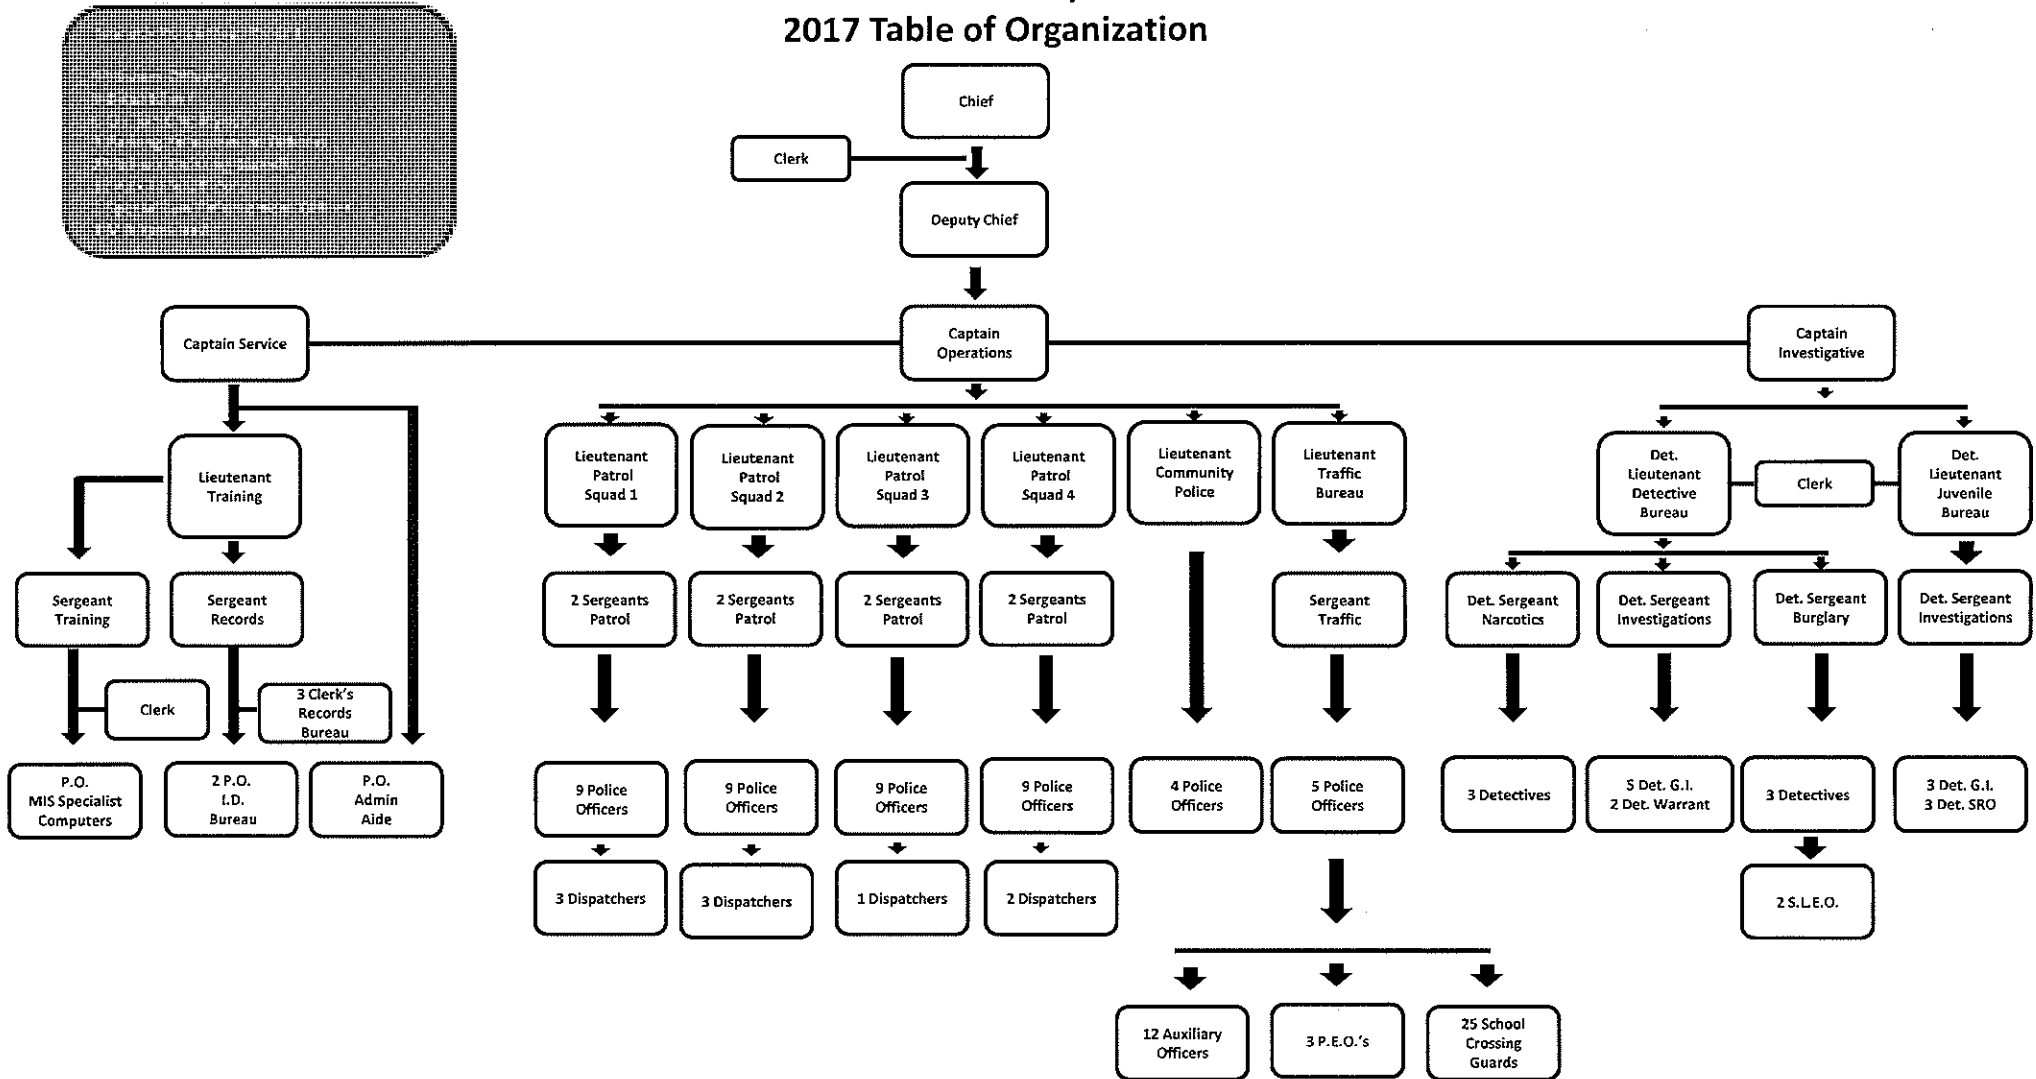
2017 Table of Organization

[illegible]

Chief

Clerk

Deputy Chief

Captain Service

Captain Operations

Captain Investigative

Lieutenant Training

Sergeant Training

Sergeant Records

Clerk

3 Clerk's Records Bureau

P.O. MIS Specialist Computers

2 P.O. I.D. Bureau

P.O. Admin Aide

Lieutenant Patrol Squad 1

Lieutenant Patrol Squad 2

Lieutenant Patrol Squad 3

Lieutenant Patrol Squad 4

Lieutenant Community Police

Lieutenant Traffic Bureau

2 Sergeants Patrol

2 Sergeants Patrol

2 Sergeants Patrol

2 Sergeants Patrol

Sergeant Traffic

9 Police Officers

9 Police Officers

9 Police Officers

9 Police Officers

4 Police Officers

5 Police Officers

3 Dispatchers

3 Dispatchers

1 Dispatchers

2 Dispatchers

12 Auxiliary Officers

3 P.E.O.'s

25 School Crossing Guards

Det. Lieutenant Detective Bureau

Clerk

Det. Lieutenant Juvenile Bureau

Det. Sergeant Narcotics

Det. Sergeant Investigations

Det. Sergeant Burglary

Det. Sergeant Investigations

3 Detectives

5 Det. G.I.
2 Det. Warrant

3 Detectives

3 Det. G.I.
3 Det. SRO

2 S.L.E.O.